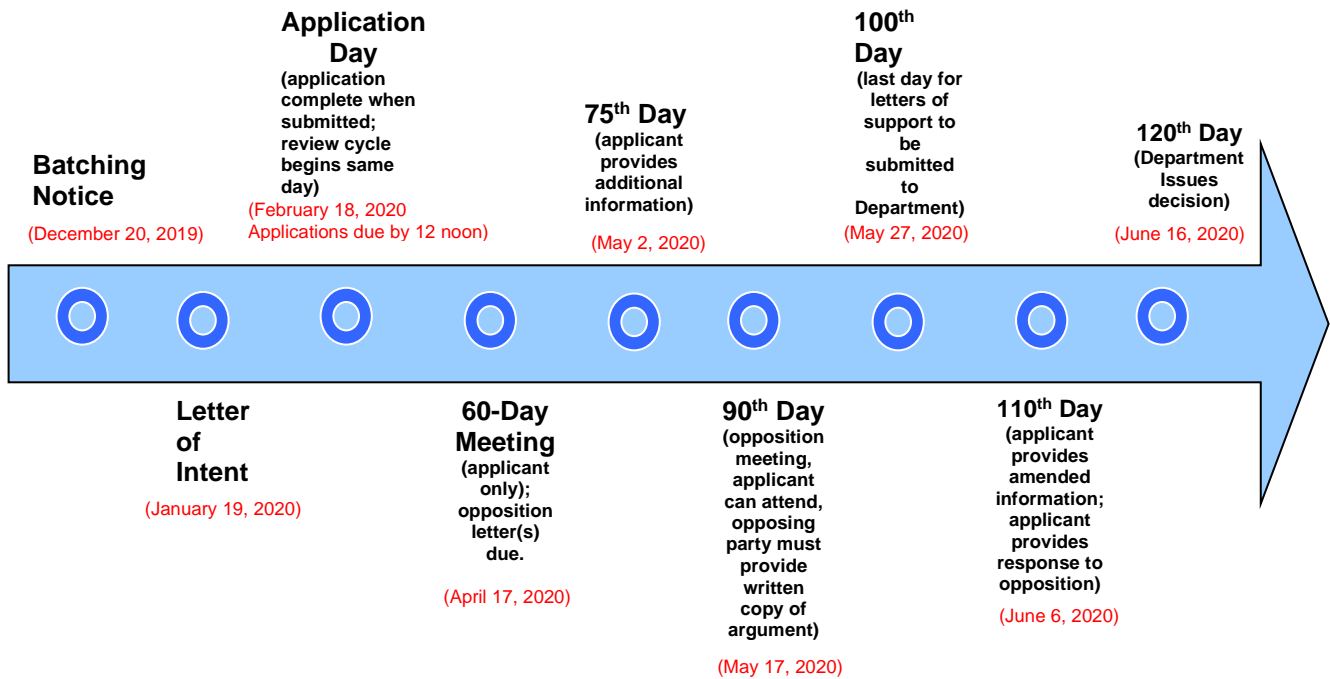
Batching Notice
(December 20, 2019)

Application Day
(application complete when submitted; review cycle begins same day)
(February 18, 2020 Applications due by 12 noon)

75$^{th}$ Day
(applicant provides additional information)
(May 2, 2020)

100$^{th}$ Day
(last day for letters of support to be submitted to Department)
(May 27, 2020)

120$^{th}$ Day
(Department Issues decision)
(June 16, 2020)

Letter of Intent
(January 19, 2020)

60-Day Meeting
(applicant only); opposition letter(s) due.
(April 17, 2020)

90$^{th}$ Day
(opposition meeting, applicant can attend, opposing party must provide written copy of argument)
(May 17, 2020)

110$^{th}$ Day
(applicant provides amended information; applicant provides response to opposition)
(June 6, 2020)